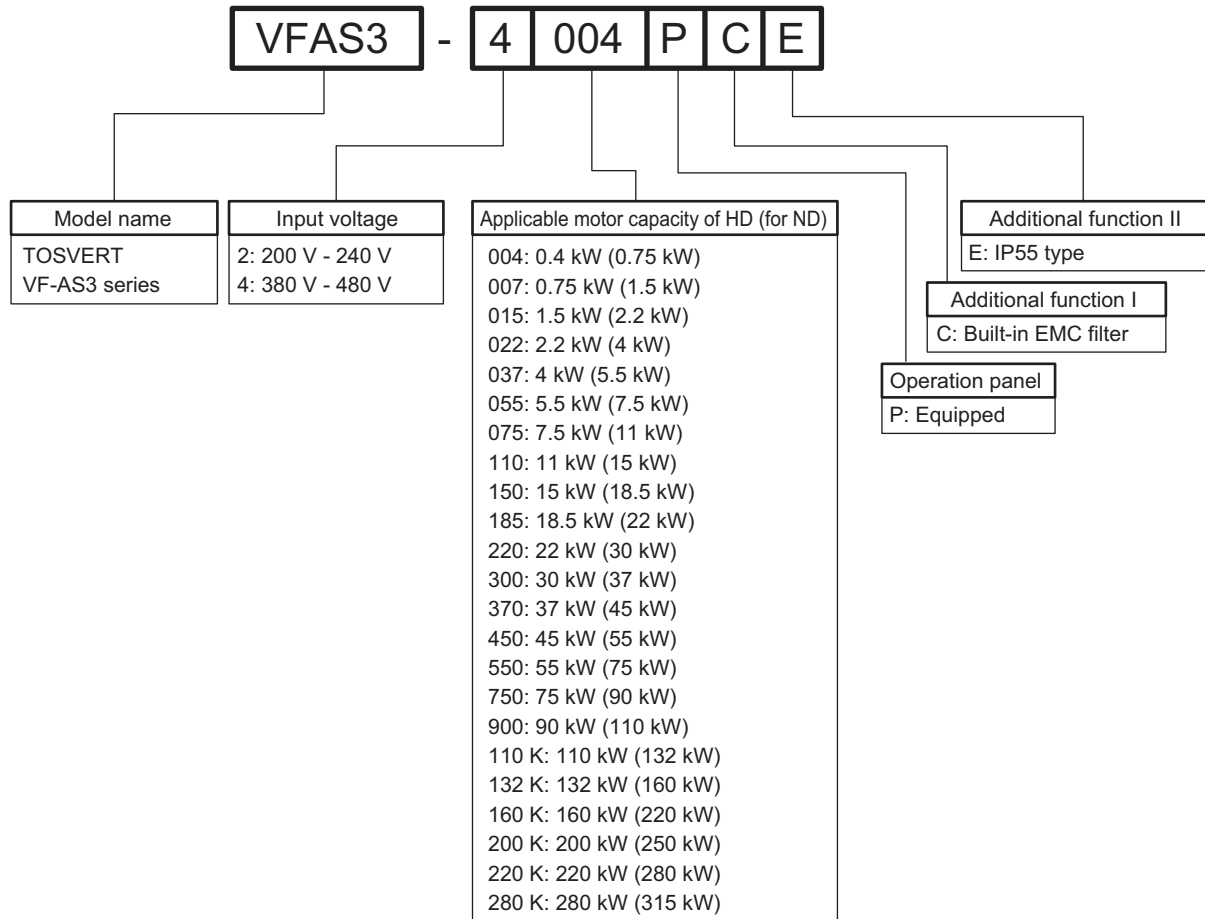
VFAS3 - 4 004 P C E

| Model name |
|---|
| TOSVERT VF-AS3 series |

| Input voltage |
|---|
| 2: 200 V - 240 V |
| 4: 380 V - 480 V |

| Applicable motor capacity of HD (for ND) |
|---|
| 004: 0.4 kW (0.75 kW) |
| 007: 0.75 kW (1.5 kW) |
| 015: 1.5 kW (2.2 kW) |
| 022: 2.2 kW (4 kW) |
| 037: 4 kW (5.5 kW) |
| 055: 5.5 kW (7.5 kW) |
| 075: 7.5 kW (11 kW) |
| 110: 11 kW (15 kW) |
| 150: 15 kW (18.5 kW) |
| 185: 18.5 kW (22 kW) |
| 220: 22 kW (30 kW) |
| 300: 30 kW (37 kW) |
| 370: 37 kW (45 kW) |
| 450: 45 kW (55 kW) |
| 550: 55 kW (75 kW) |
| 750: 75 kW (90 kW) |
| 900: 90 kW (110 kW) |
| 110 K: 110 kW (132 kW) |
| 132 K: 132 kW (160 kW) |
| 160 K: 160 kW (220 kW) |
| 200 K: 200 kW (250 kW) |
| 220 K: 220 kW (280 kW) |
| 280 K: 280 kW (315 kW) |

| Additional function II |
|---|
| E: IP55 type |

| Additional function I |
|---|
| C: Built-in EMC filter |

| Operation panel |
|---|
| P: Equipped |